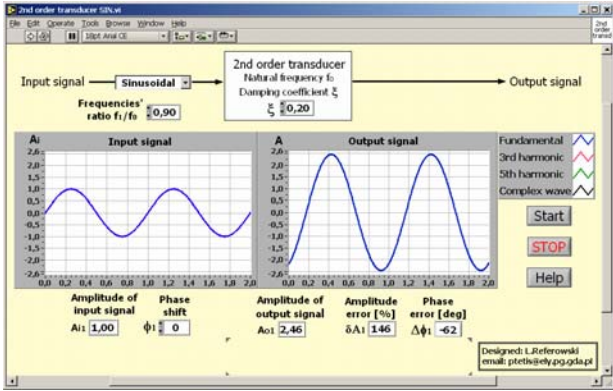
2nd order transducer SIN.vi

File Edit Operate Tools Browse Window Help

18pt Arial CE

2nd order transd

Input signal

Sinusoidal

2nd order transducer
Natural frequency f₀
Damping coefficient ξ

ξ 0,20

Output signal

Frequencies' ratio f₁/f₀ 0,90

Aᵢ

Input signal

2,6
2,0
1,5
1,0
0,5
0,0
-0,5
-1,0
-1,5
-2,0
-2,6

0,0 0,2 0,4 0,6 0,8 1,0 1,2 1,4 1,6 1,8 2,0

A

Output signal

2,6
2,0
1,5
1,0
0,5
0,0
-0,5
-1,0
-1,5
-2,0
-2,6

0,0 0,2 0,4 0,6 0,8 1,0 1,2 1,4 1,6 1,8 2,0

Fundamental
3rd harmonic
5th harmonic
Complex wave

Start

STOP

Help

Amplitude of input signal
Ai1 1,00

Phase shift
φ1 0

Amplitude of output signal
Ao1 2,46

Amplitude error [%]
δA1 146

Phase error [deg]
Δφ1 -62

Designed: L.Referowski
email: ptetis@ely.pg.gda.pl